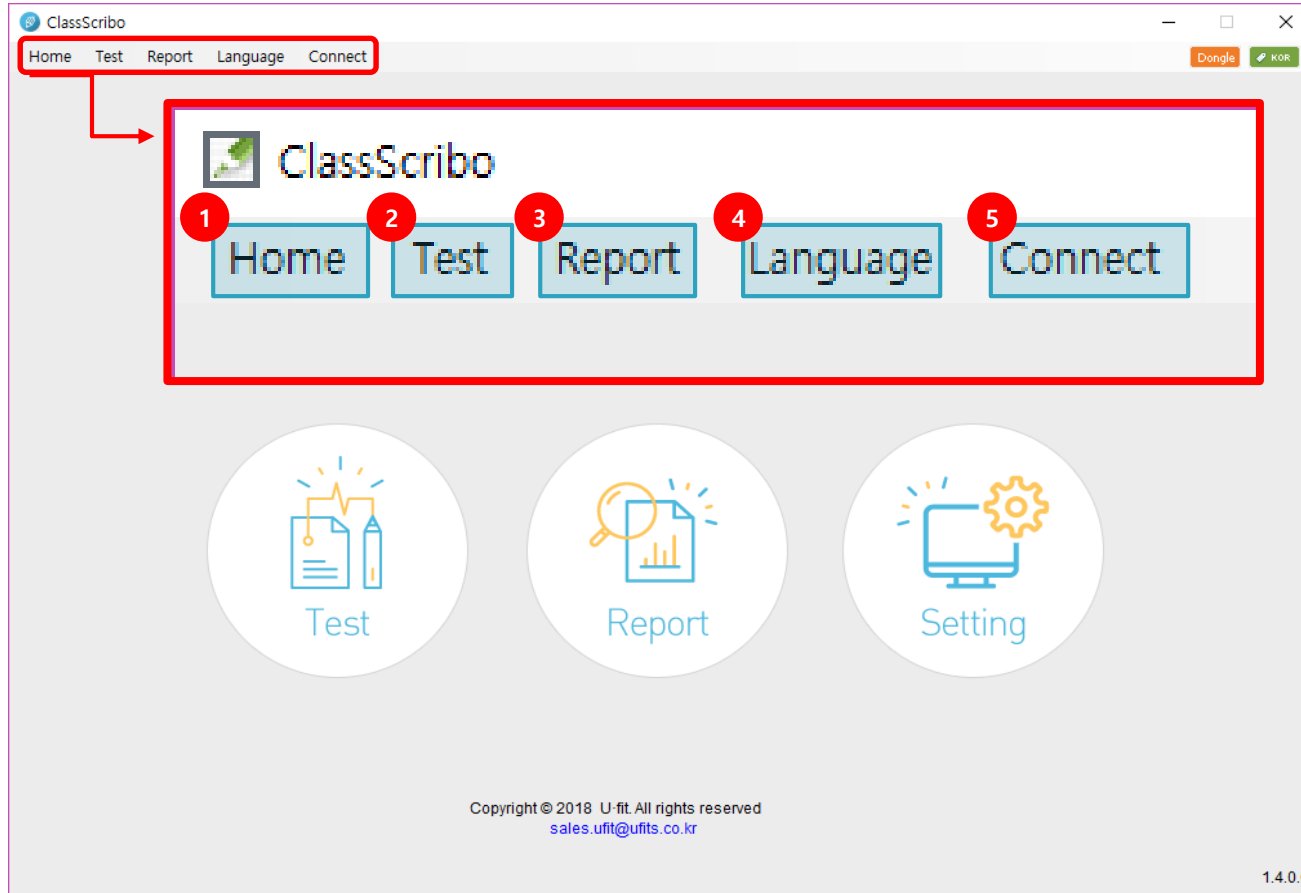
ClassScribo

Home Test Report Language Connect

Dongle KOR

ClassScribo

1 Home 2 Test 3 Report 4 Language 5 Connect

Test

Report

Setting

Copyright © 2018 U·fit. All rights reserved
sales.ufit@ufits.co.kr

1.4.0.